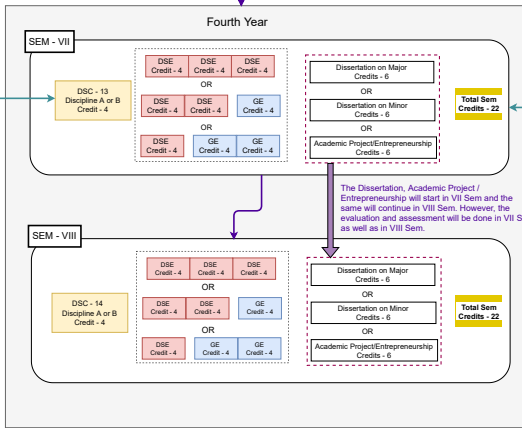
Fourth Year

SEM - VII

DSC - 13
Discipline A or B
Credit - 4

| DSE Credit - 4 | DSE Credit - 4 | DSE Credit - 4 |

OR

| DSE Credit - 4 | DSE Credit - 4 | GE Credit - 4 |

OR

| DSE Credit - 4 | GE Credit - 4 | GE Credit - 4 |

Dissertation on Major
Credits - 6

OR

Dissertation on Minor
Credits - 6

OR

Academic Project/Entrepreneurship
Credits - 6

Total Sem Credits - 22

The Dissertation, Academic Project / Entrepreneurship will start in VII Sem and the same will continue in VIII Sem. However, the evaluation and assessment will be done in VII S as well as in VIII Sem.

SEM - VIII

DSC - 14
Discipline A or B
Credit - 4

| DSE Credit - 4 | DSE Credit - 4 | DSE Credit - 4 |

OR

| DSE Credit - 4 | DSE Credit - 4 | GE Credit - 4 |

OR

| DSE Credit - 4 | GE Credit - 4 | GE Credit - 4 |

Dissertation on Major
Credits - 6

OR

Dissertation on Minor
Credits - 6

OR

Academic Project/Entrepreneurship
Credits - 6

Total Sem Credits - 22